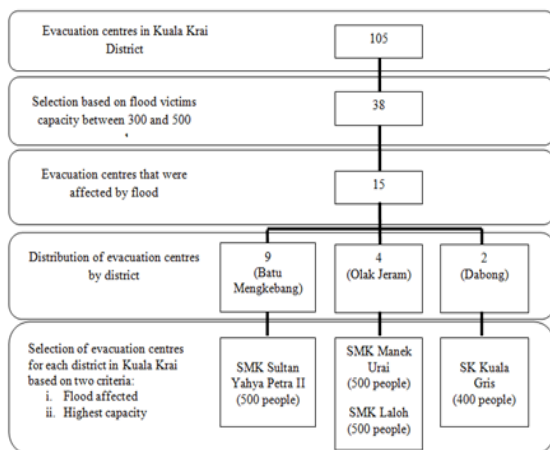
Evacuation centres in Kuala Krai District

105

Selection based on flood victims capacity between 300 and 500

38

Evacuation centres that were affected by flood

15

Distribution of evacuation centres by district

9 (Batu Mengkebang)

4 (Olak Jeram)

2 (Dabong)

Selection of evacuation centres for each district in Kuala Krai based on two criteria:
i. Flood affected
ii. Highest capacity

SMK Sultan Yahya Petra II (500 people)

SMK Manek Urai (500 people)

SMK Laloh (500 people)

SK Kuala Gris (400 people)